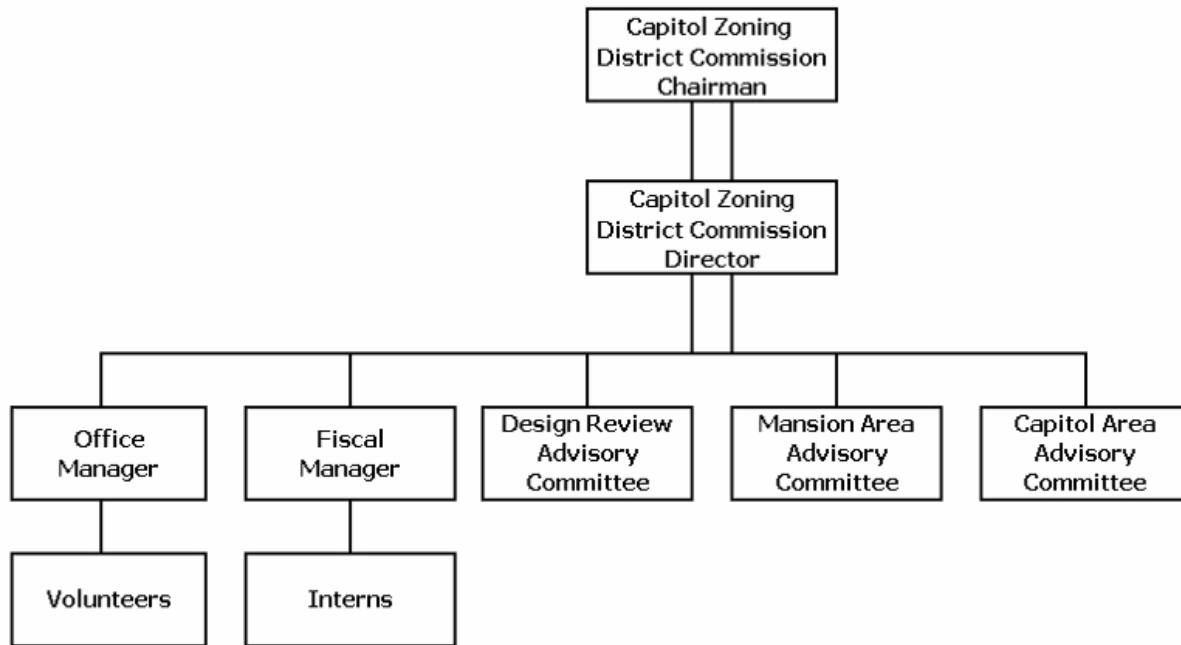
Capitol Zoning District Commission Chairman

Capitol Zoning District Commission Director

Office Manager

Fiscal Manager

Design Review Advisory Committee

Mansion Area Advisory Committee

Capitol Area Advisory Committee

Volunteers

Interns